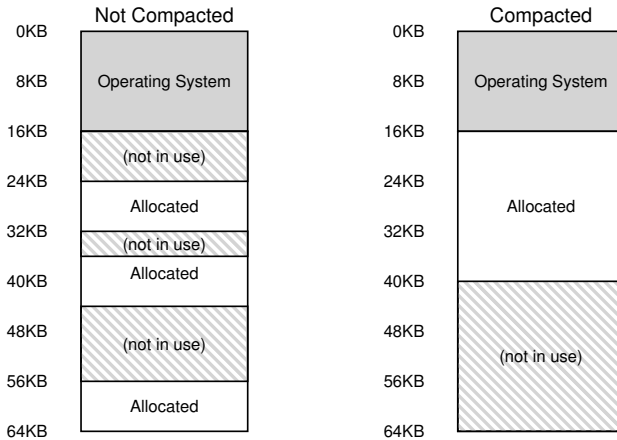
Not Compacted

0KB
8KB
16KB
24KB
32KB
40KB
48KB
56KB
64KB

Operating System
(not in use)
Allocated
(not in use)
Allocated
(not in use)
Allocated

Compacted

0KB
8KB
16KB
24KB
32KB
40KB
48KB
56KB
64KB

Operating System
Allocated
(not in use)